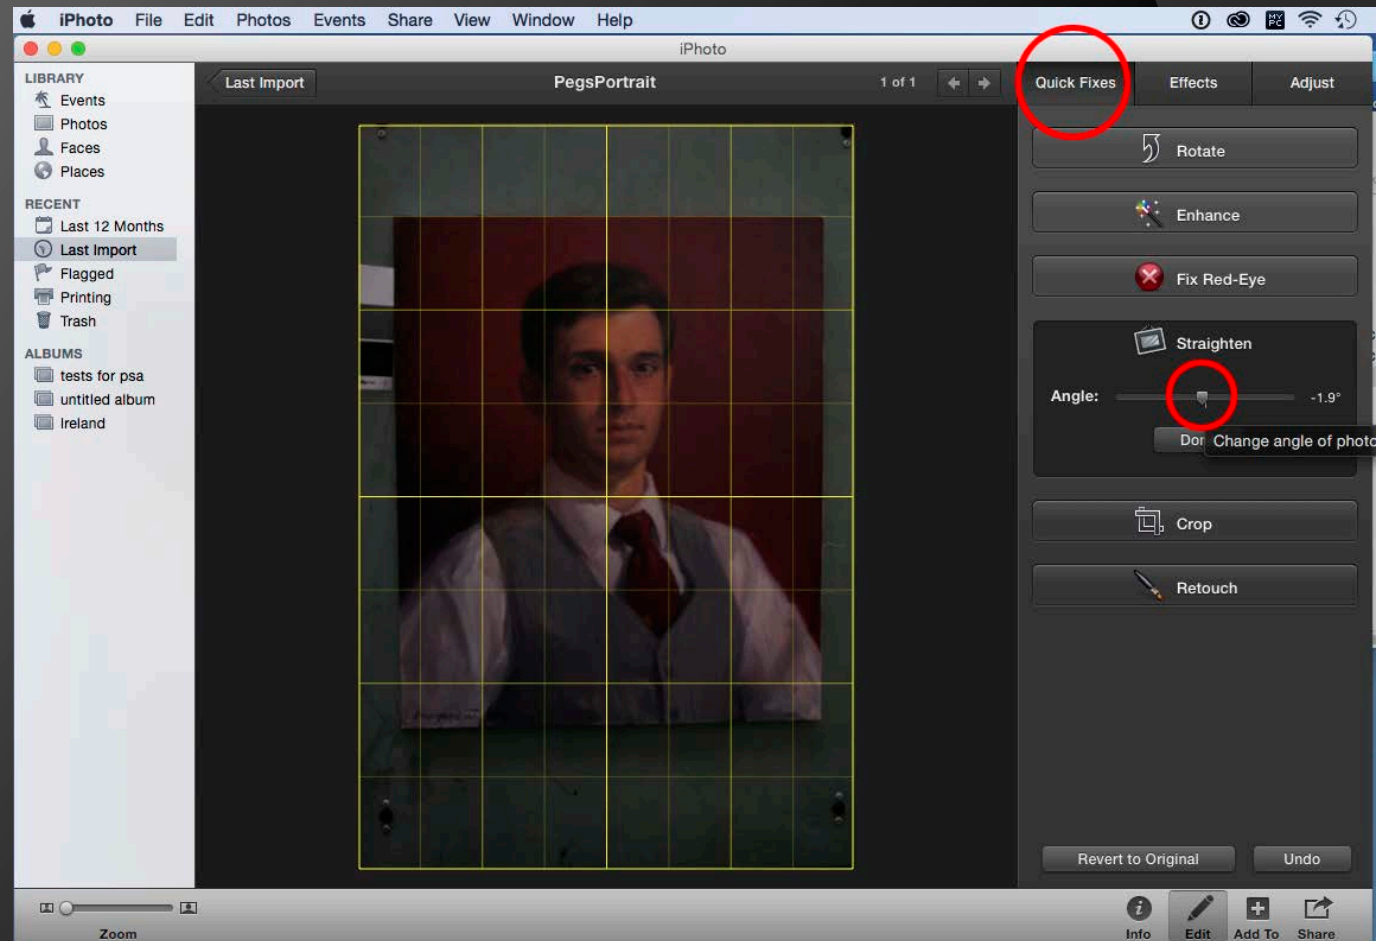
iPhoto File Edit Photos Events Share View Window Help

iPhoto

LIBRARY
Events
Photos
Faces
Places

RECENT
Last 12 Months
Last Import
Flagged
Printing
Trash

ALBUMS
tests for psa
untitled album
Ireland

Last Import
PegsPortrait
1 of 1

Quick Fixes
Effects
Adjust

Rotate
Enhance
Fix Red-Eye
Straighten
Angle:
-1.9°
Dor
Change angle of photo
Crop
Retouch

Revert to Original
Undo

Zoom

Info
Edit
Add To
Share